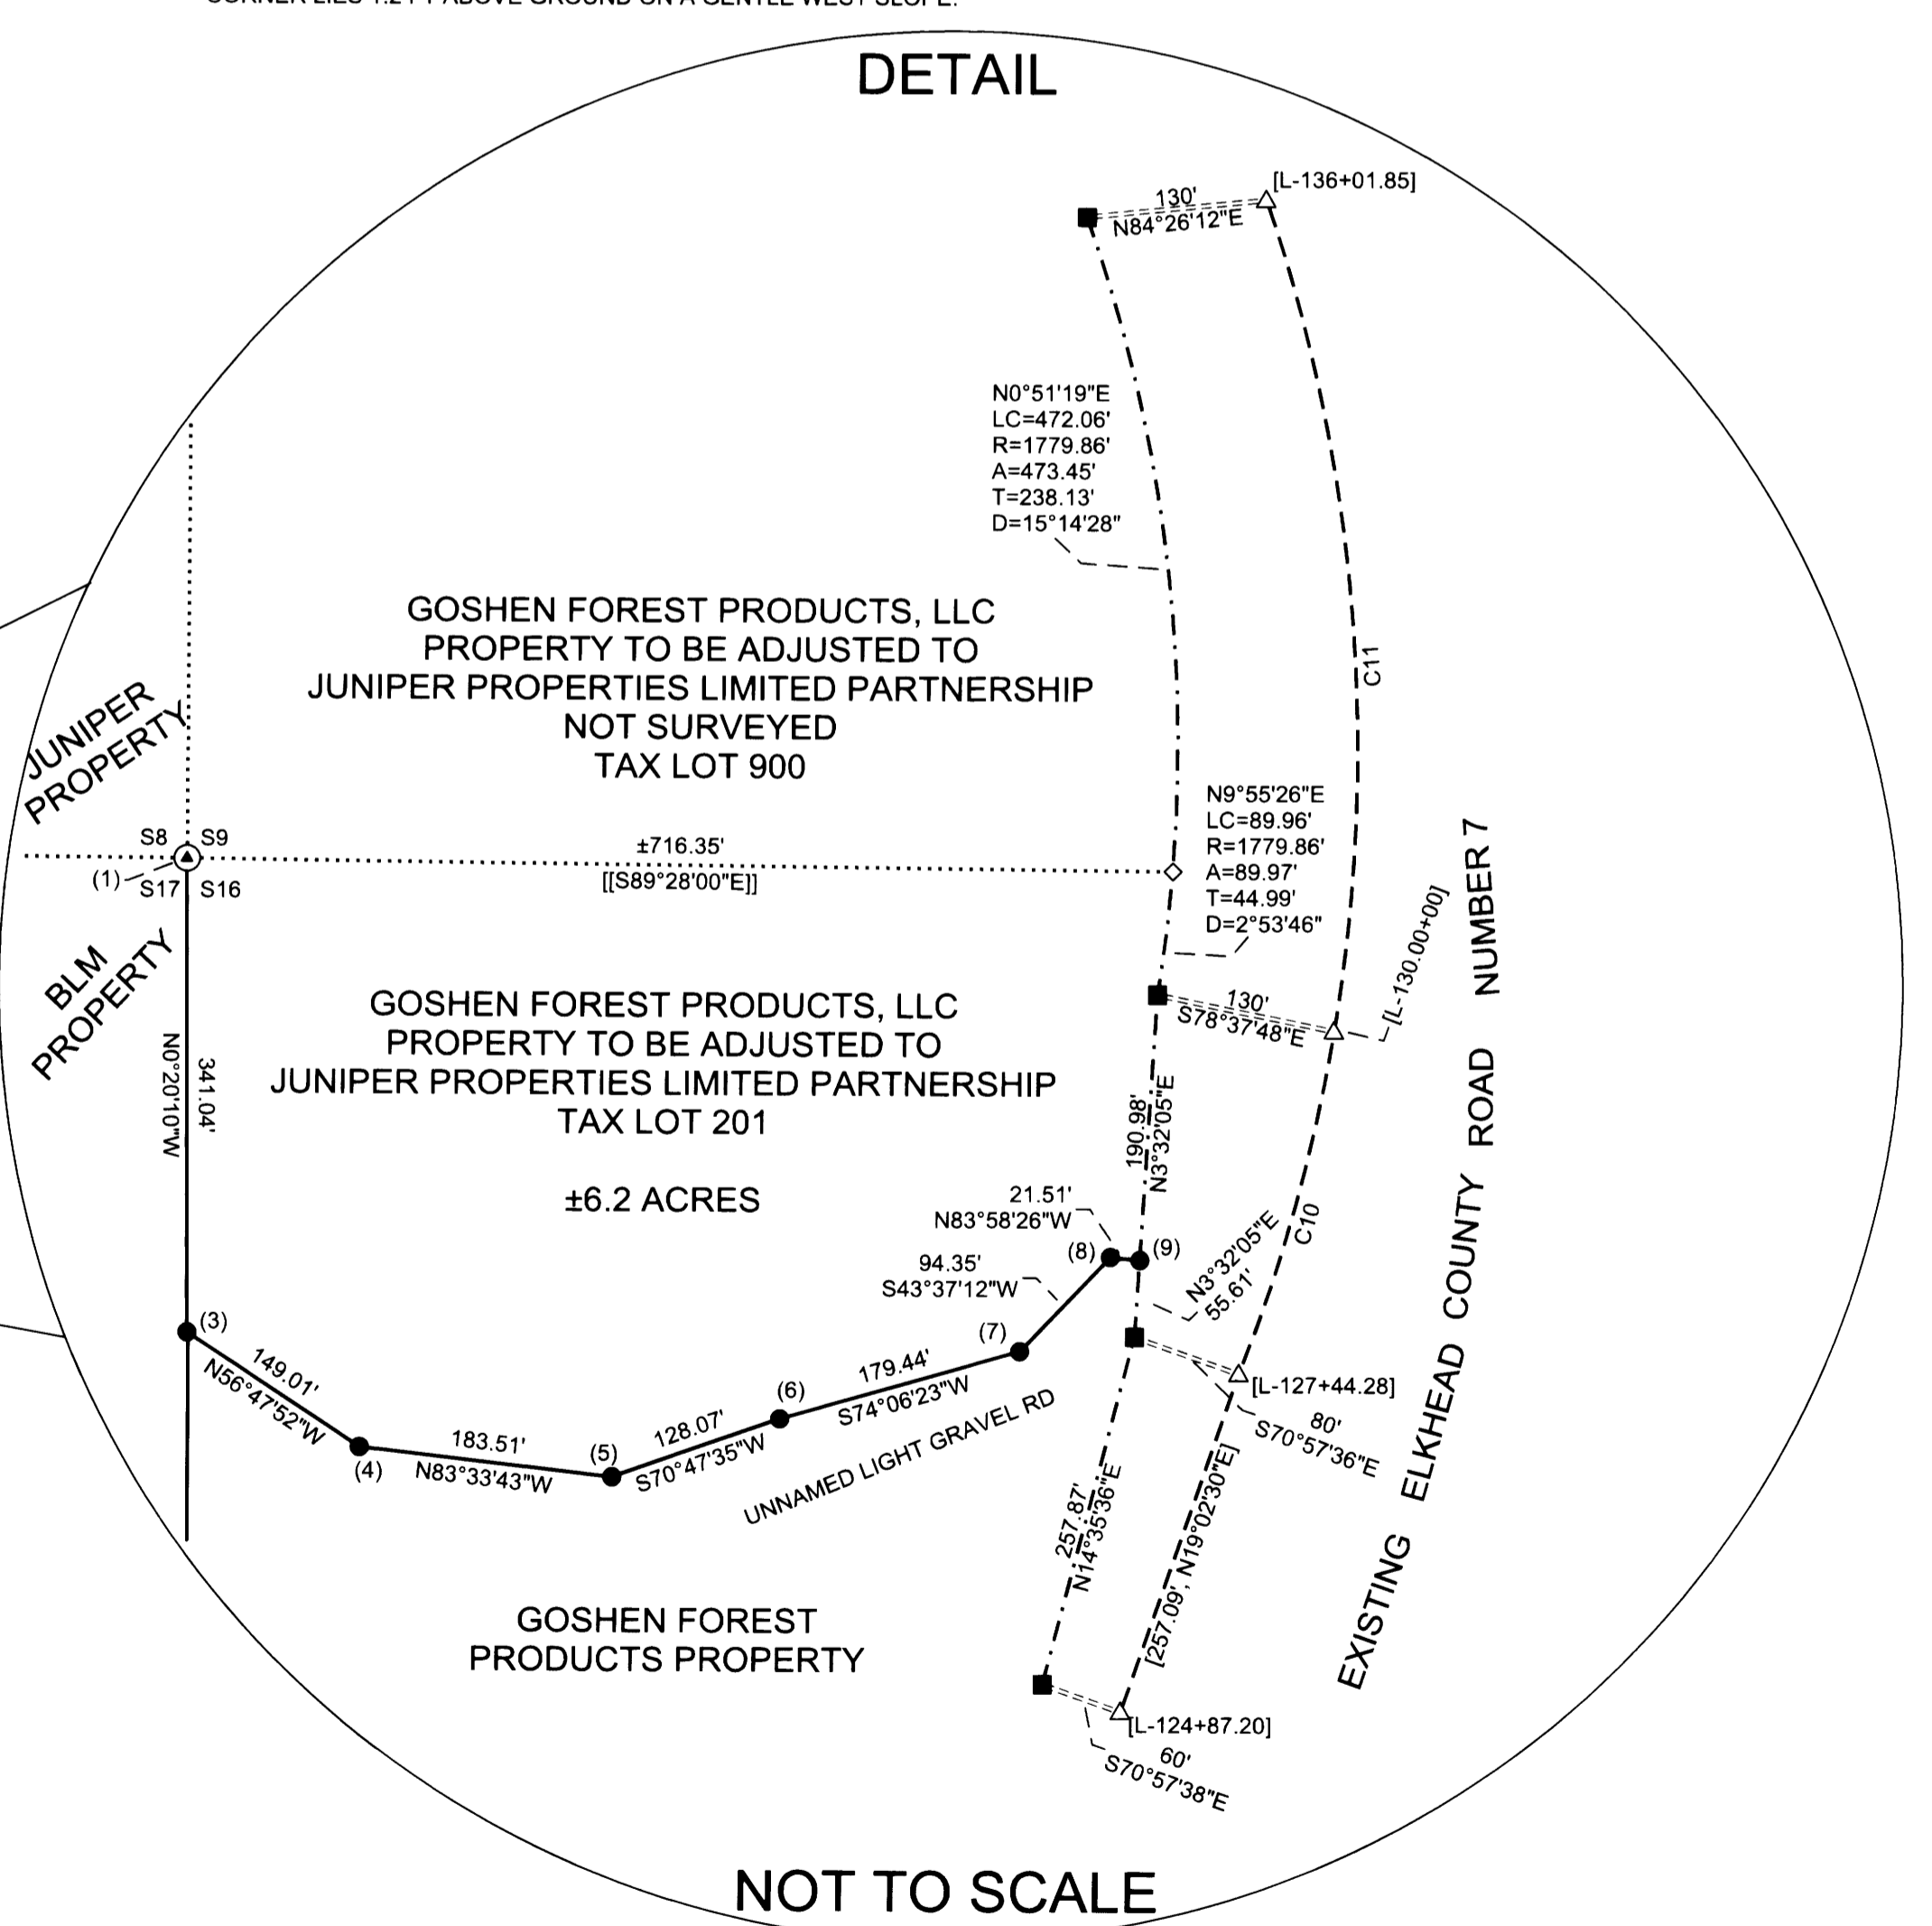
CORNER LIES 1.2 FT ABOVE GROUND ON A GENTLE WEST SLOPE.

DETAIL

130'
N84°26'12"E
[L-136+01.85]

N0°51'19"E
LC=472.06'
R=1779.86'
A=473.45'
T=238.13'
D=15°14'28"

C11

GOSHEN FOREST PRODUCTS, LLC
PROPERTY TO BE ADJUSTED TO
JUNIPER PROPERTIES LIMITED PARTNERSHIP
NOT SURVEYED
TAX LOT 900

JUNIPER PROPERTY

S8 S9
(1) S17 S16

±716.35'
[[S89°28'00"E]]

N9°55'26"E
LC=89.96'
R=1779.86'
A=89.97'
T=44.99'
D=2°53'46"

BLM PROPERTY

130'
S78°37'48"E
[L-130.00+00]

GOSHEN FOREST PRODUCTS, LLC
PROPERTY TO BE ADJUSTED TO
JUNIPER PROPERTIES LIMITED PARTNERSHIP
TAX LOT 201

±6.2 ACRES

N0°20'10"W
341.04'

190.98'
N3°32'05"E

21.51'
N83°58'26"W
(8) (9)

94.35'
S43°37'12"W

N3°32'05"E
55.61'

C10

(3)
149.01'
N56°47'52"W
(4)
183.51'
N83°33'43"W
(5)
128.07'
S70°47'35"W
(6)
179.44'
S74°06'23"W
(7)

UNNAMED LIGHT GRAVEL RD

[L-127+44.28]
80'
S70°57'36"E

EXISTING ELKHEAD COUNTY ROAD NUMBER 7

257.87'
N14°35'36"E

[257.09', N19°02'30"E]

GOSHEN FOREST
PRODUCTS PROPERTY

[L-124+87.20]
60'
S70°57'38"E

NOT TO SCALE